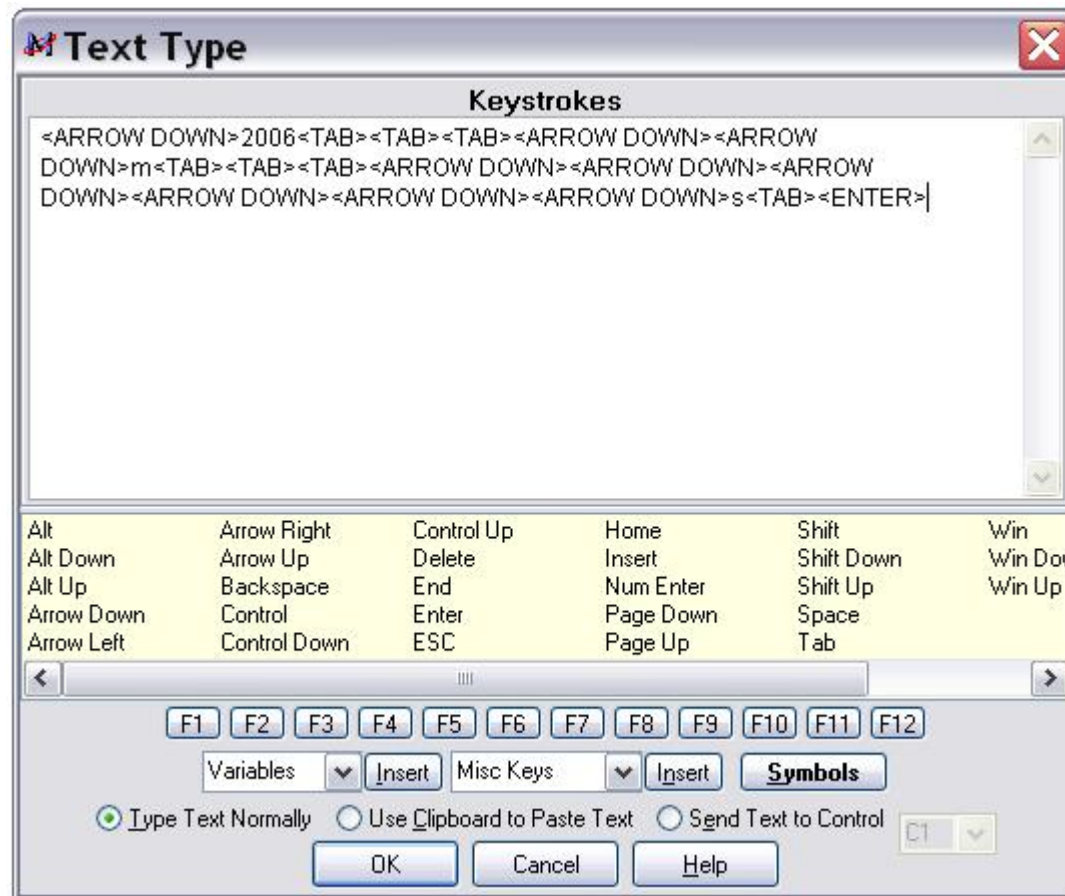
Text Type

Keystrokes

<ARROW DOWN>2006<TAB><TAB><TAB><ARROW DOWN><ARROW DOWN>m<TAB><TAB><TAB><ARROW DOWN><ARROW DOWN><ARROW DOWN><ARROW DOWN><ARROW DOWN><ARROW DOWN>s<TAB><ENTER>

Alt
Alt Down
Alt Up
Arrow Down
Arrow Left

Arrow Right
Arrow Up
Backspace
Control
Control Down

Control Up
Delete
End
Enter
ESC

Home
Insert
Num Enter
Page Down
Page Up

Shift
Shift Down
Shift Up
Space
Tab

Win
Win Do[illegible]
Win Up

F1 F2 F3 F4 F5 F6 F7 F8 F9 F10 F11 F12

Variables Insert Misc Keys Insert Symbols

Type Text Normally Use Clipboard to Paste Text Send Text to Control C1

OK Cancel Help